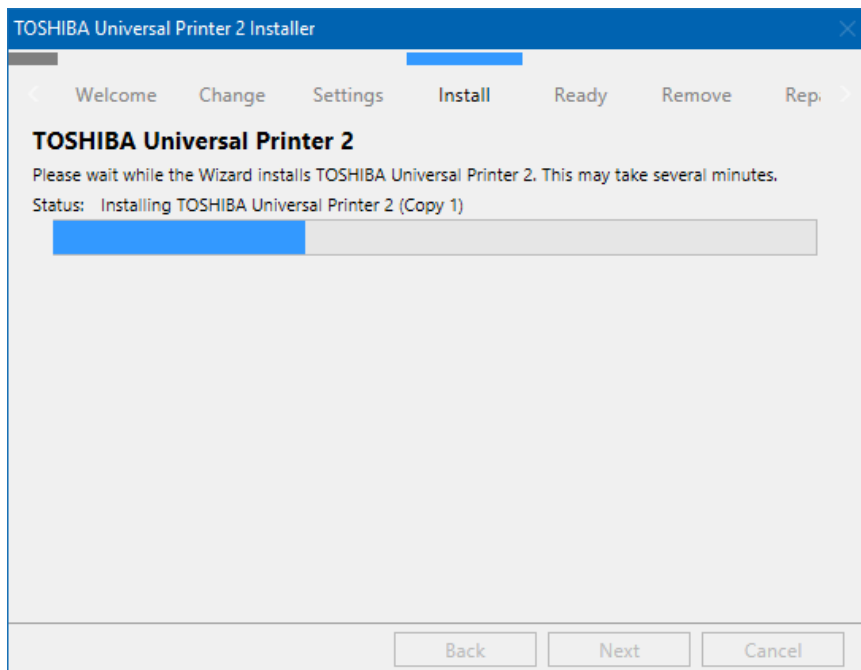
TOSHIBA Universal Printer 2 Installer

Welcome Change Settings Install Ready Remove Rep

TOSHIBA Universal Printer 2

Please wait while the Wizard installs TOSHIBA Universal Printer 2. This may take several minutes.

Status: Installing TOSHIBA Universal Printer 2 (Copy 1)

Back Next Cancel